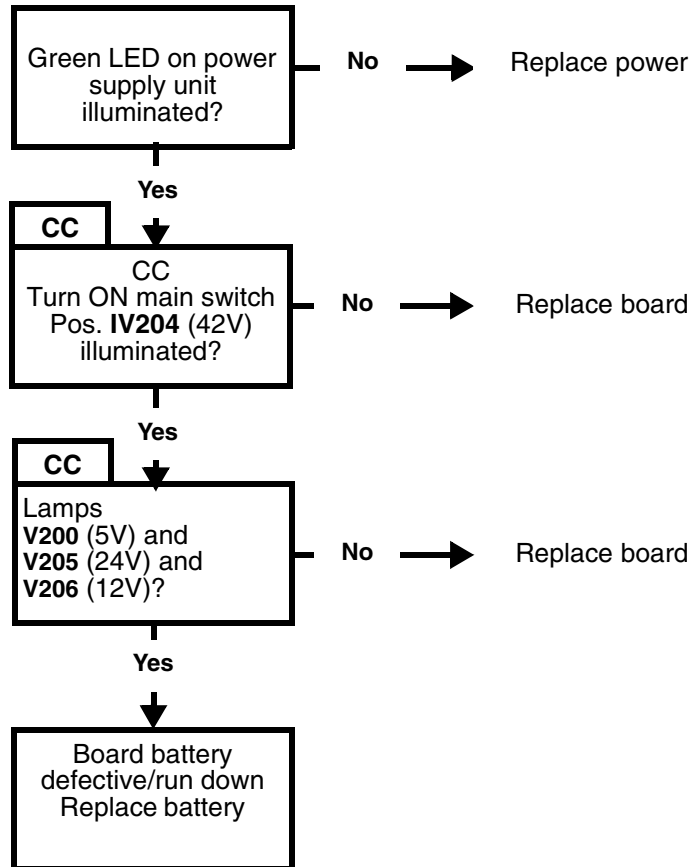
Green LED on power supply unit illuminated?

No

Replace power

Yes

CC

CC
Turn ON main switch
Pos. IV204 (42V)
illuminated?

No

Replace board

Yes

CC

Lamps
V200 (5V) and
V205 (24V) and
V206 (12V)?

No

Replace board

Yes

Board battery
defective/run down
Replace battery